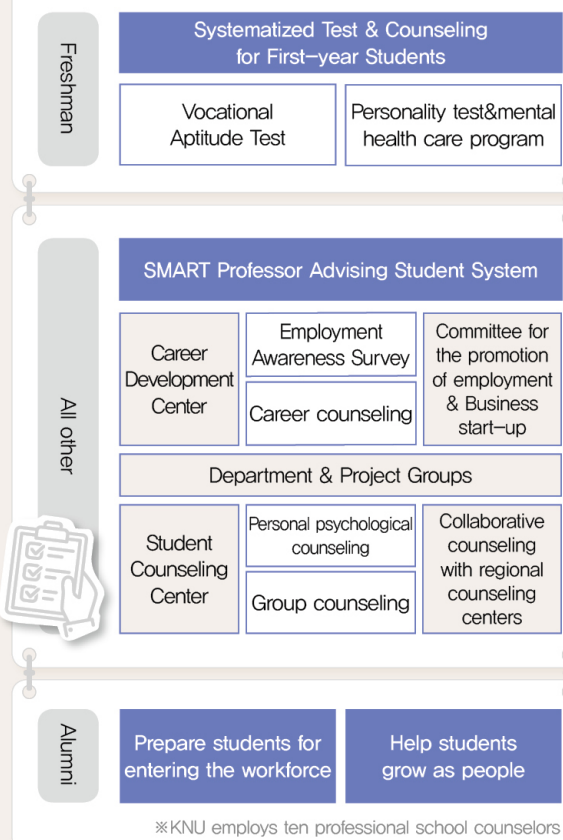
Freshman

Systematized Test & Counseling for First-year Students

Vocational Aptitude Test

Personality test&mental health care program

All other

SMART Professor Advising Student System

Career Development Center

Employment Awareness Survey

Career counseling

Committee for the promotion of employment & Business start-up

Department & Project Groups

Student Counseling Center

Personal psychological counseling

Group counseling

Collaborative counseling with regional counseling centers

Alumni

Prepare students for entering the workforce

Help students grow as people

※KNU employs ten professional school counselors